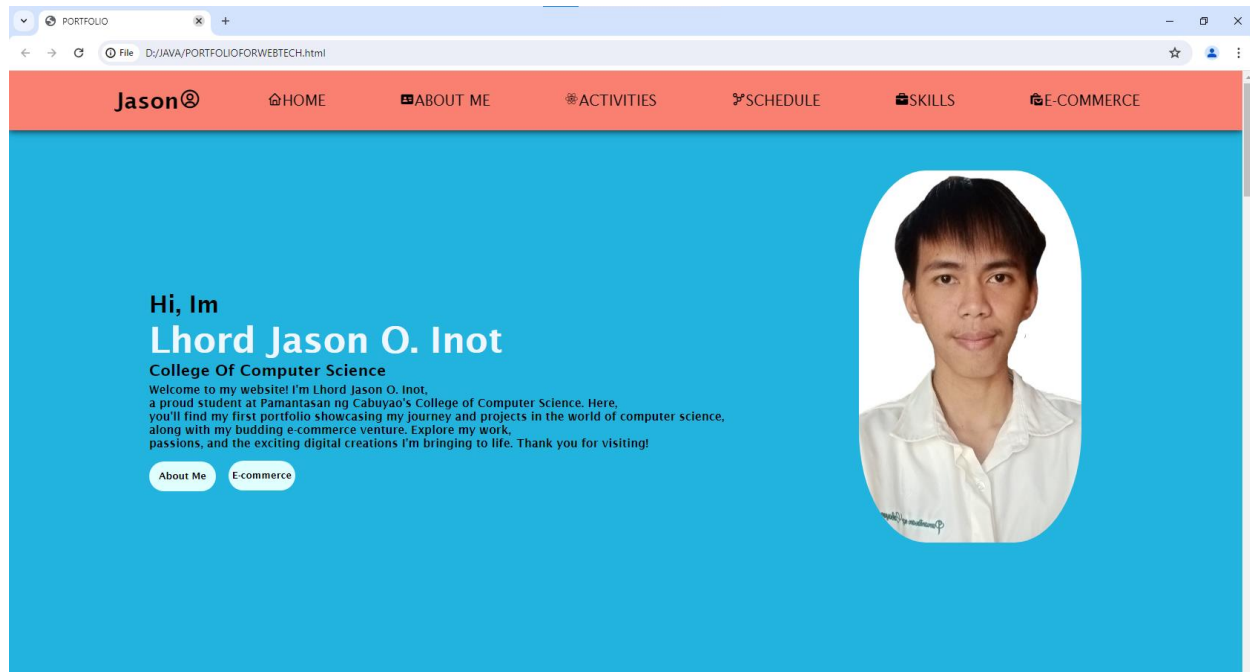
PORTFOLIO
File D:/JAVA/PORTFOLIOFORWEBTECH.html

Jason
HOME
ABOUT ME
ACTIVITIES
SCHEDULE
SKILLS
E-COMMERCE

Hi, Im
Lhord Jason O. Inot
College Of Computer Science
Welcome to my website! I'm Lhord Jason O. Inot, a proud student at Pamantasan ng Cabuyao's College of Computer Science. Here, you'll find my first portfolio showcasing my journey and projects in the world of computer science, along with my budding e-commerce venture. Explore my work, passions, and the exciting digital creations I'm bringing to life. Thank you for visiting!

About Me
E-commerce